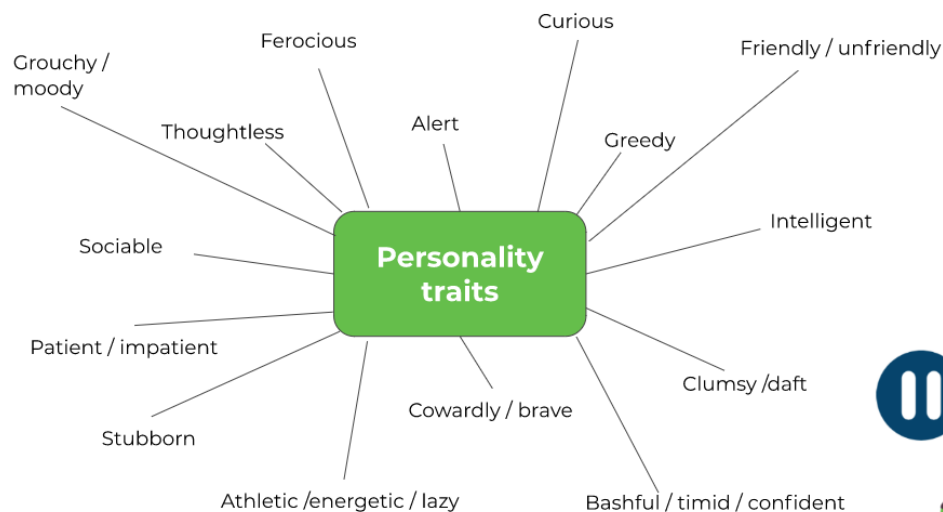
Curious

Ferocious

Friendly / unfriendly

Grouchy / moody

Thoughtless

Alert

Greedy

Intelligent

Sociable

Personality traits

Patient / impatient

Clumsy /daft

Cowardly / brave

Stubborn

Athletic /energetic / lazy

Bashful / timid / confident